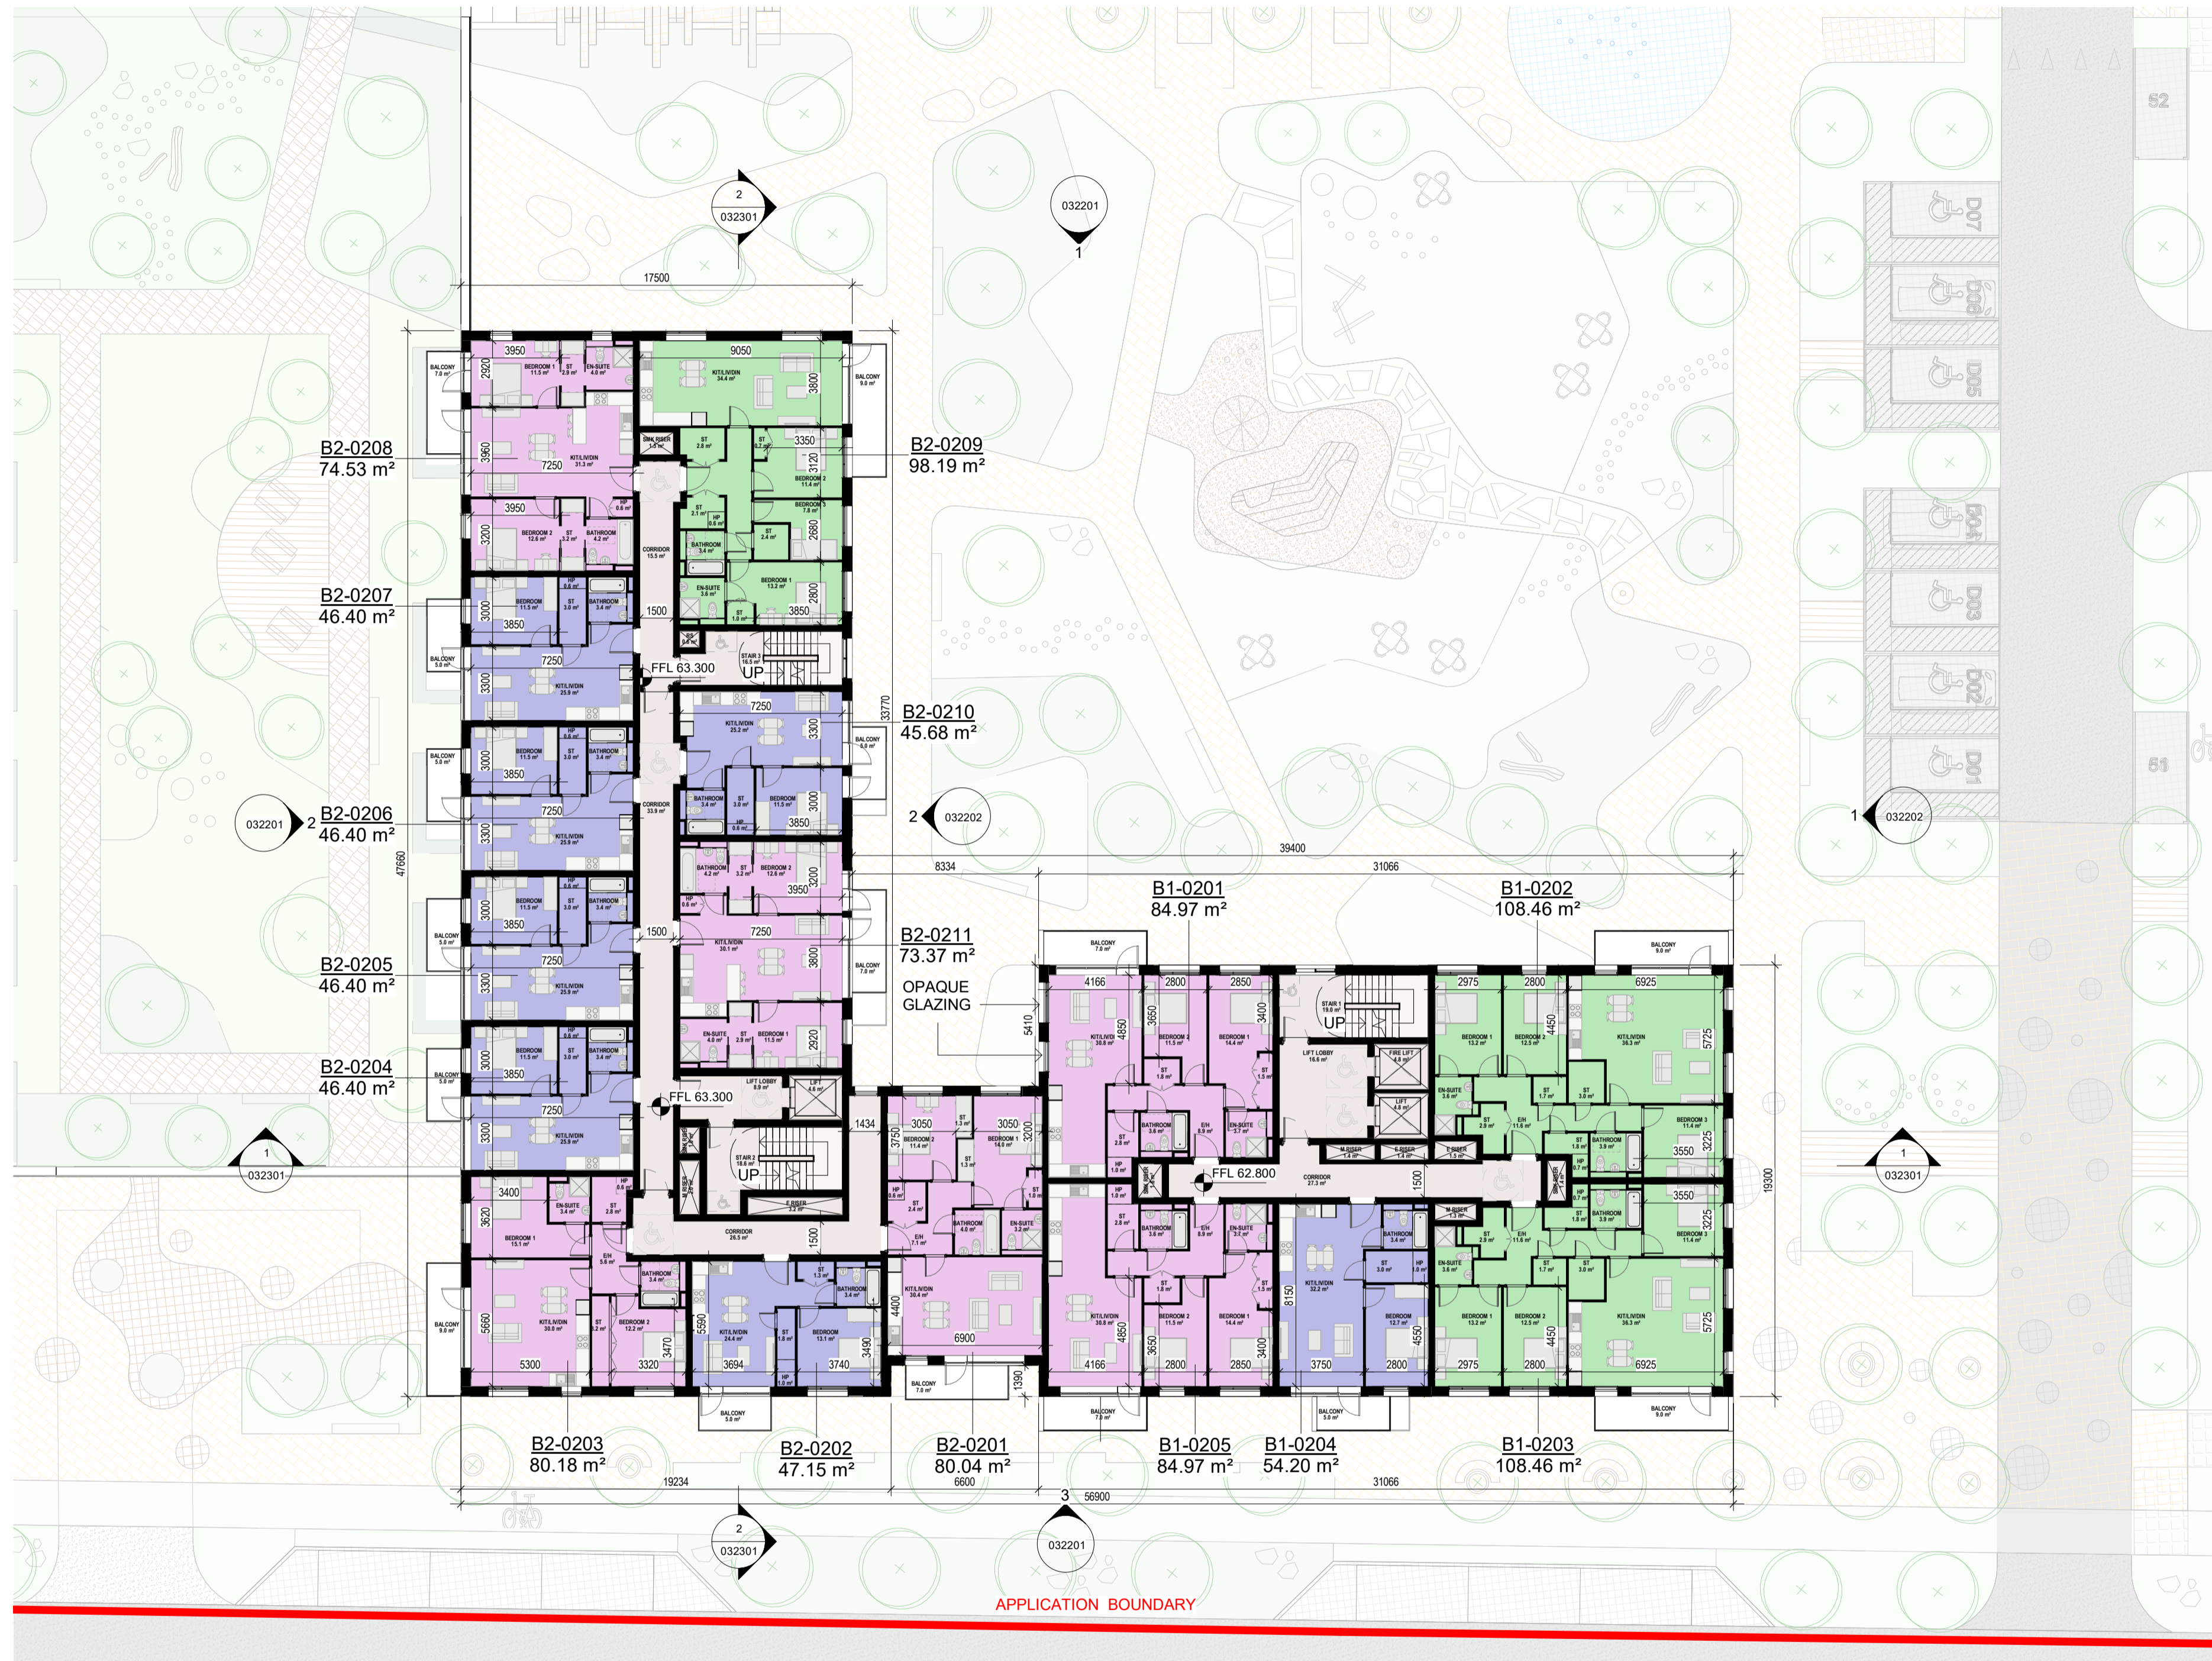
2
032301

032201
1

17500

52

D07
D06
D05
D04
D03
D02
D01
51

3950
2920
BEDROOM 1
11.5 m²
ST
2.9 m²
EN-SUITE
4.0 m²
BALCONY
7.0 m²

9050
KIT/LIV/DIN
34.4 m²
3800
BALCONY
9.0 m²

B2-0208
74.53 m²

3960
7250
KIT/LIV/DIN
31.3 m²

ST
2.8 m²
ST
3350
3120
BEDROOM 2
11.4 m²

B2-0209
98.19 m²

3950
BEDROOM 2
12.6 m²
ST
3.2 m²
BATHROOM
4.2 m²
3200
HP
0.6 m²
CORRIDOR
15.5 m²

ST
2.1 m²
HP
0.6 m²
BATHROOM
3.4 m²
ST
2.4 m²
BEDROOM 3
7.8 m²
2680

B2-0207
46.40 m²

HP
0.6 m²
BEDROOM
11.5 m²
ST
3.0 m²
BATHROOM
3.4 m²
3000
3850
BALCONY
5.0 m²

EN-SUITE
3.6 m²
BEDROOM 1
13.2 m²
2800
3850
ST
1.0 m²
1500

7250
3300
KIT/LIV/DIN
25.9 m²
FFL 63.300
STAIR 3
16.5 m²
UP

B2-0210
45.68 m²
33770

7250
KIT/LIV/DIN
25.2 m²
3300
BALCONY
5.0 m²

HP
0.6 m²
BEDROOM
11.5 m²
ST
3.0 m²
BATHROOM
3.4 m²
3000
3850
BALCONY
5.0 m²

BATHROOM
3.4 m²
ST
3.0 m²
BEDROOM
11.5 m²
3000
HP
0.6 m²
3850

032201
2
B2-0206
46.40 m²

7250
3300
KIT/LIV/DIN
25.9 m²
CORRIDOR
33.9 m²

2
032202

1
032202

47660

39400
8334
31066

BATHROOM
4.2 m²
ST
3.2 m²
BEDROOM 2
12.6 m²
3200
3950
HP
0.6 m²

B1-0201
84.97 m²

B1-0202
108.46 m²

HP
0.6 m²
BEDROOM
11.5 m²
ST
3.0 m²
BATHROOM
3.4 m²
3000
3850
BALCONY
5.0 m²
1500

7250
KIT/LIV/DIN
30.1 m²
3800
BALCONY
7.0 m²

B2-0211
73.37 m²

B2-0205
46.40 m²

7250
3300
KIT/LIV/DIN
25.9 m²

OPAQUE
GLAZING

BALCONY
7.0 m²
BALCONY
9.0 m²

4166
2800
2850
STAIR 1
19.0 m²
UP
2975
2800
6925

5410
KIT/LIV/DIN
30.8 m²
4850
3650
BEDROOM 2
11.5 m²
BEDROOM 1
14.4 m²
3400

EN-SUITE
4.0 m²
ST
2.9 m²
BEDROOM 1
11.5 m²
2920

B2-0204
46.40 m²

HP
0.6 m²
BEDROOM
11.5 m²
ST
3.0 m²
BATHROOM
3.4 m²
3000
3850
BALCONY
5.0 m²

LIFT LOBBY
16.6 m²
FIRE LIFT
4.8 m²
LIFT
4.8 m²

BEDROOM 1
13.2 m²
BEDROOM 2
12.5 m²
4450
KIT/LIV/DIN
36.3 m²
5725

LIFT LOBBY
8.9 m²
LIFT
4.8 m²
FFL 63.300

7250
3300
KIT/LIV/DIN
25.9 m²

1434
3750
3050
BEDROOM 2
11.4 m²
ST
1.3 m²
3050
BEDROOM 1
14.0 m²
3200

BATHROOM
3.6 m²
E/H
8.9 m²
EN-SUITE
3.7 m²
ST
2.8 m²
ST
1.5 m²

EN-SUITE
3.6 m²
ST
2.9 m²
E/H
11.6 m²
ST
1.7 m²
ST
3.0 m²
BEDROOM 3
11.4 m²
BATHROOM
3.9 m²
3550
3225

1
032301

M.RISER
1.4 m²
E.RISER
1.4 m²
E.RISER
1.5 m²

STAIR 2
18.6 m²
UP
E.RISER
3.3 m²

FFL 62.800
CORRIDOR
27.3 m²
1500

19300

1
032301

3400
EN-SUITE
3.4 m²
ST
2.8 m²
HP
0.6 m²
3620
BEDROOM 1
15.1 m²
E/H
5.6 m²

CORRIDOR
26.5 m²
1500

HP
0.6 m²
ST
2.4 m²
E/H
7.1 m²
BATHROOM
4.0 m²
EN-SUITE
3.2 m²
ST
1.0 m²

HP
1.0 m²
ST
2.8 m²
BATHROOM
3.6 m²
E/H
8.9 m²
EN-SUITE
3.7 m²

BATHROOM
3.4 m²
M.RISER
1.3 m²
3550
3225
BEDROOM 3
11.4 m²

BATHROOM
3.4 m²
BATHROOM
3.4 m²
ST
1.3 m²

KIT/LIV/DIN
32.2 m²
8150
ST
3.0 m²
HP
1.0 m²
BEDROOM
12.7 m²
4550

BALCONY
9.0 m²
5660
KIT/LIV/DIN
30.0 m²
5300
ST
2.2 m²
BEDROOM 2
12.2 m²
3320
3470
5590
KIT/LIV/DIN
24.4 m²
3694
ST
1.5 m²
BEDROOM
13.1 m²
3740
3490
4400
KIT/LIV/DIN
30.4 m²
6900

KIT/LIV/DIN
30.8 m²
4850
3650
4166
ST
1.8 m²
BEDROOM 2
11.5 m²
2800
BEDROOM 1
14.4 m²
3400
2850
3750
2800

BEDROOM 1
13.2 m²
BEDROOM 2
12.5 m²
4450
2975
2800
KIT/LIV/DIN
36.3 m²
5725
6925

BALCONY
5.0 m²
BALCONY
7.0 m²
1390
BALCONY
7.0 m²
BALCONY
5.0 m²
BALCONY
9.0 m²

B2-0203
80.18 m²
B2-0202
47.15 m²
B2-0201
80.04 m²
B1-0205
84.97 m²
B1-0204
54.20 m²
B1-0203
108.46 m²

19234
6600
31066
3
56900

2
032301

032201

APPLICATION BOUNDARY